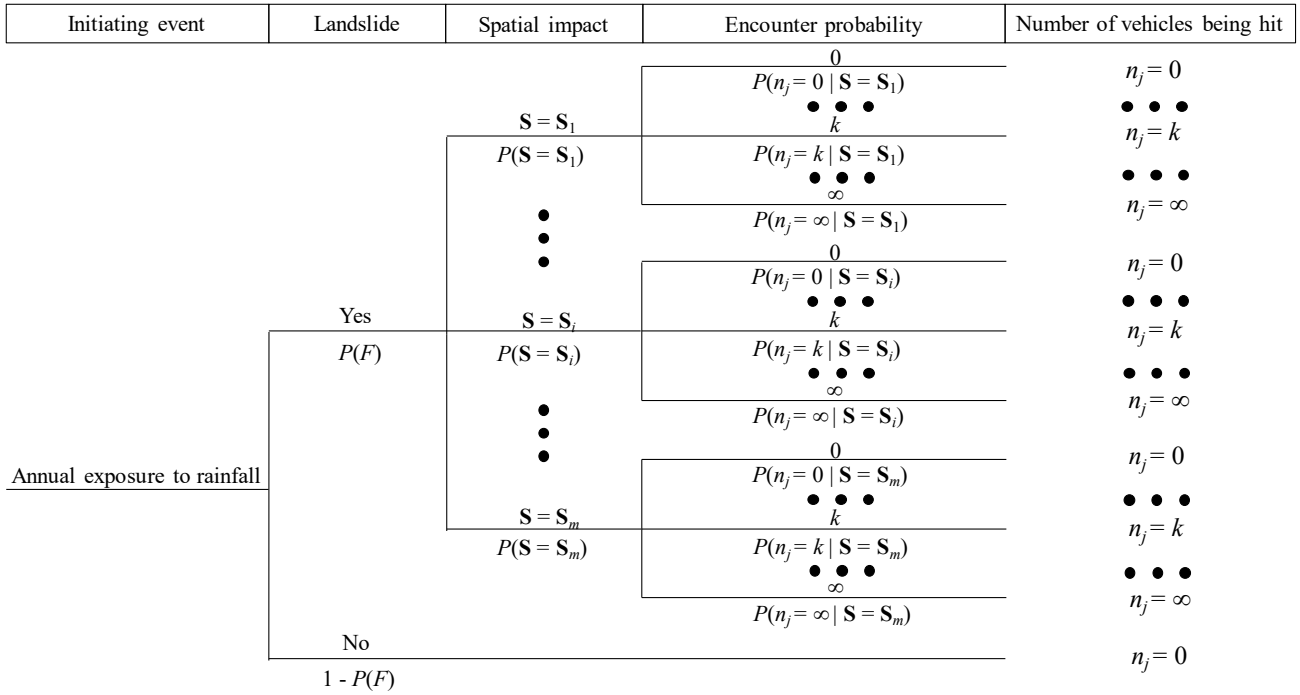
| Initiating event | Landslide | Spatial impact | Encounter probability | Number of vehicles being hit |
|---|---|---|---|---|

0
$P(n_j = 0 \mid \mathbf{S} = \mathbf{S}_1)$
• • •
$k$
$P(n_j = k \mid \mathbf{S} = \mathbf{S}_1)$
• • •
$\infty$
$P(n_j = \infty \mid \mathbf{S} = \mathbf{S}_1)$

$\mathbf{S} = \mathbf{S}_1$
$P(\mathbf{S} = \mathbf{S}_1)$

$n_j = 0$
• • •
$n_j = k$
• • •
$n_j = \infty$

0
$P(n_j = 0 \mid \mathbf{S} = \mathbf{S}_i)$
• • •
$k$
$P(n_j = k \mid \mathbf{S} = \mathbf{S}_i)$
• • •
$\infty$
$P(n_j = \infty \mid \mathbf{S} = \mathbf{S}_i)$

Yes
$P(F)$

$\mathbf{S} = \mathbf{S}_i$
$P(\mathbf{S} = \mathbf{S}_i)$

$n_j = 0$
• • •
$n_j = k$
• • •
$n_j = \infty$

Annual exposure to rainfall

0
$P(n_j = 0 \mid \mathbf{S} = \mathbf{S}_m)$
• • •
$k$
$P(n_j = k \mid \mathbf{S} = \mathbf{S}_m)$
• • •
$\infty$
$P(n_j = \infty \mid \mathbf{S} = \mathbf{S}_m)$

$\mathbf{S} = \mathbf{S}_m$
$P(\mathbf{S} = \mathbf{S}_m)$

$n_j = 0$
• • •
$n_j = k$
• • •
$n_j = \infty$

No
1 - $P(F)$

$n_j = 0$